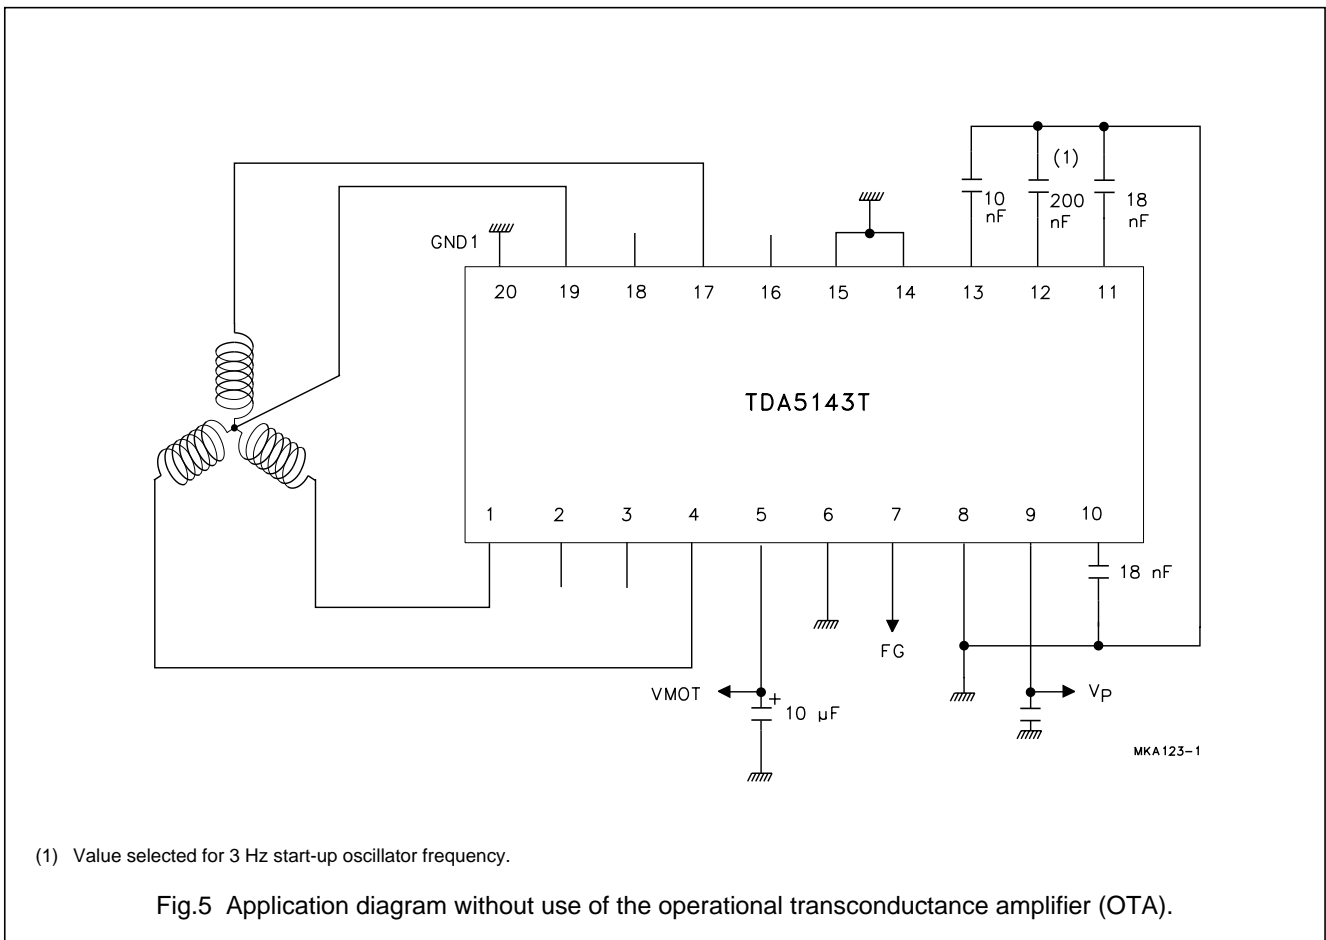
(1)
10 nF
200 nF
18 nF
GND1
20 19 18 17 16 15 14 13 12 11
TDA5143T
1 2 3 4 5 6 7 8 9 10
18 nF
FG
VMOT
+
10 μF
$V_P$
MKA123-1

(1) Value selected for 3 Hz start-up oscillator frequency.

Fig.5 Application diagram without use of the operational transconductance amplifier (OTA).